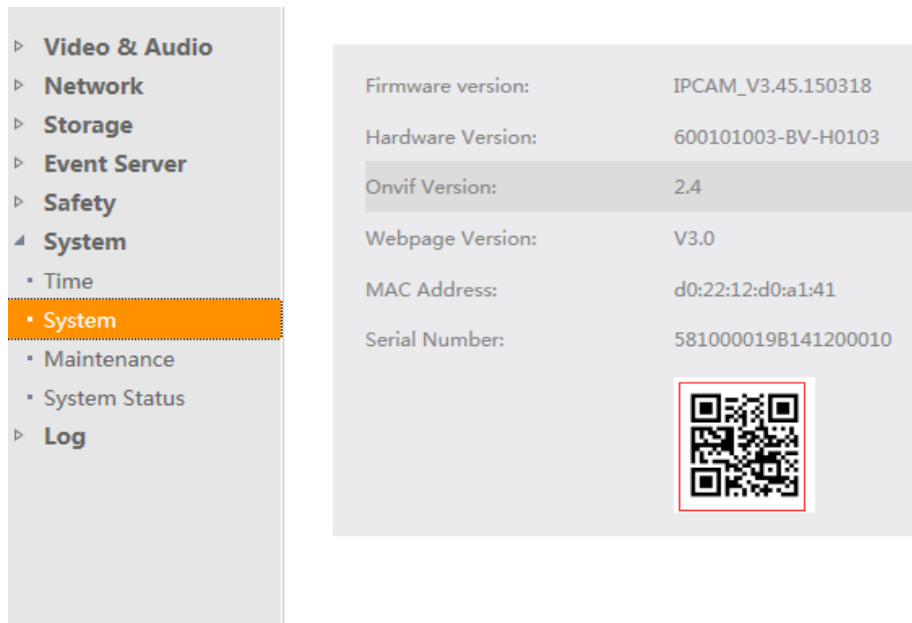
Video & Audio
Network
Storage
Event Server
Safety
System
Time
System
Maintenance
System Status
Log

| Firmware version: | IPCAM_V3.45.150318 |
|---|---|
| Hardware Version: | 600101003-BV-H0103 |
| Onvif Version: | 2.4 |
| Webpage Version: | V3.0 |
| MAC Address: | d0:22:12:d0:a1:41 |
| Serial Number: | 581000019B141200010 |